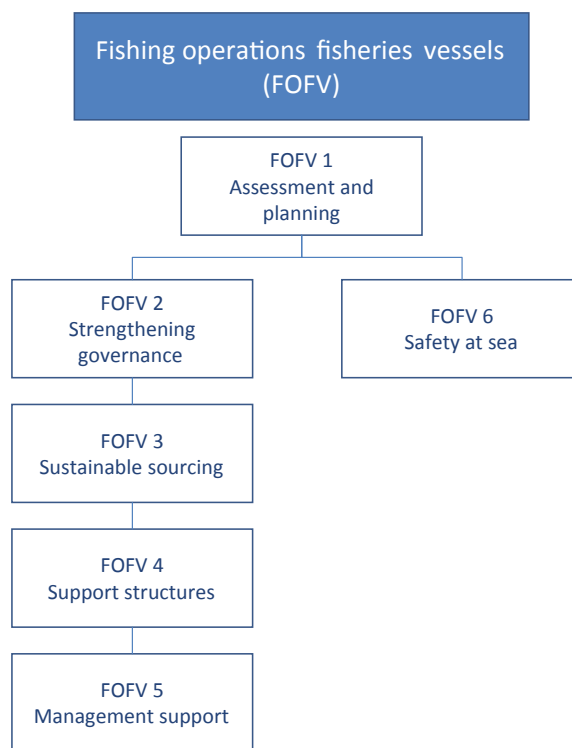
Fishing operations fisheries vessels (FOFV)

FOFV 1
Assessment and planning

FOFV 2
Strengthening governance

FOFV 6
Safety at sea

FOFV 3
Sustainable sourcing

FOFV 4
Support structures

FOFV 5
Management support